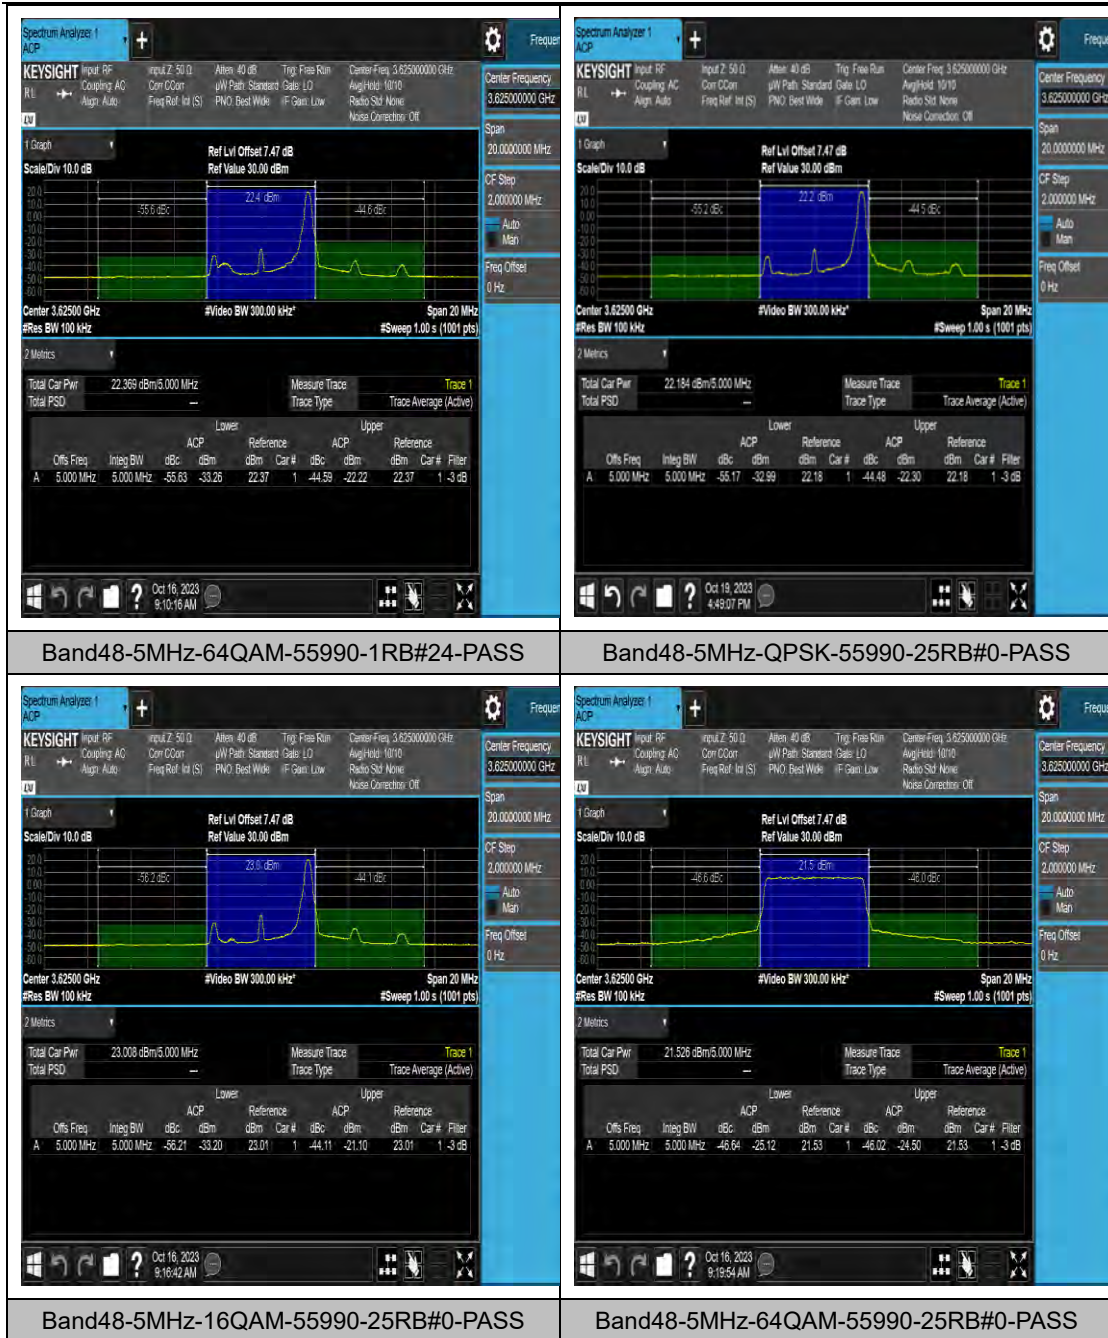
Spectrum Analyzer 1
ACP

Frequer

KEYSIGHT Input: RF Coupling: AC Align: Auto
Input Z: 50 Ω Corr CCorr Freq Ref: Int (S)
Atten: 40 dB µW Path: Standard PNO: Best Wide
Trig: Free Run Gate: LO IF Gain: Low
Center Freq: 3.625000000 GHz Avg|Hold: 10/10 Radio Std: None Noise Correction: Off

Center Frequency
3.625000000 GHz
Span
20.0000000 MHz
CF Step
2.000000 MHz
Auto
Man
Freq Offset
0 Hz

1 Graph
Scale/Div 10.0 dB
Ref Lvl Offset 7.47 dB
Ref Value 30.00 dBm

-55.6 dBc
22.4 dBm
-44.6 dBc

Center 3.62500 GHz
#Res BW 100 kHz
#Video BW 300.00 kHz*
Span 20 MHz
#Sweep 1.00 s (1001 pts)

2 Metrics

| Total Car Pwr | 22.369 dBm/5.000 MHz | Measure Trace | Trace 1 |
|---|---|---|---|
| Total PSD | — | Trace Type | Trace Average (Active) |

| | Offs Freq | Integ BW | Lower ACP dBc | Lower ACP dBm | Reference dBm | Car # | Upper ACP dBc | Upper ACP dBm | Reference dBm | Car # | Filter |
|---|---|---|---|---|---|---|---|---|---|---|---|
| A | 5.000 MHz | 5.000 MHz | -55.63 | -33.26 | 22.37 | 1 | -44.59 | -22.22 | 22.37 | 1 | -3 dB |

Oct 16, 2023
9:10:16 AM

Band48-5MHz-64QAM-55990-1RB#24-PASS

Spectrum Analyzer 1
ACP

Freque

KEYSIGHT Input: RF Coupling: AC Align: Auto
Input Z: 50 Ω Corr CCorr Freq Ref: Int (S)
Atten: 40 dB µW Path: Standard PNO: Best Wide
Trig: Free Run Gate: LO IF Gain: Low
Center Freq: 3.625000000 GHz Avg|Hold: 10/10 Radio Std: None Noise Correction: Off

Center Frequency
3.625000000 GHz
Span
20.0000000 MHz
CF Step
2.000000 MHz
Auto
Man
Freq Offset
0 Hz

1 Graph
Scale/Div 10.0 dB
Ref Lvl Offset 7.47 dB
Ref Value 30.00 dBm

-55.2 dBc
22.2 dBm
-44.5 dBc

Center 3.62500 GHz
#Res BW 100 kHz
#Video BW 300.00 kHz*
Span 20 MHz
#Sweep 1.00 s (1001 pts)

2 Metrics

| Total Car Pwr | 22.184 dBm/5.000 MHz | Measure Trace | Trace 1 |
|---|---|---|---|
| Total PSD | — | Trace Type | Trace Average (Active) |

| | Offs Freq | Integ BW | Lower ACP dBc | Lower ACP dBm | Reference dBm | Car # | Upper ACP dBc | Upper ACP dBm | Reference dBm | Car # | Filter |
|---|---|---|---|---|---|---|---|---|---|---|---|
| A | 5.000 MHz | 5.000 MHz | -55.17 | -32.99 | 22.18 | 1 | -44.48 | -22.30 | 22.18 | 1 | -3 dB |

Oct 19, 2023
4:49:07 PM

Band48-5MHz-QPSK-55990-25RB#0-PASS

Spectrum Analyzer 1
ACP

Frequer

KEYSIGHT Input: RF Coupling: AC Align: Auto
Input Z: 50 Ω Corr CCorr Freq Ref: Int (S)
Atten: 40 dB µW Path: Standard PNO: Best Wide
Trig: Free Run Gate: LO IF Gain: Low
Center Freq: 3.625000000 GHz Avg|Hold: 10/10 Radio Std: None Noise Correction: Off

Center Frequency
3.625000000 GHz
Span
20.0000000 MHz
CF Step
2.000000 MHz
Auto
Man
Freq Offset
0 Hz

1 Graph
Scale/Div 10.0 dB
Ref Lvl Offset 7.47 dB
Ref Value 30.00 dBm

-56.2 dBc
23.0 dBm
-44.1 dBc

Center 3.62500 GHz
#Res BW 100 kHz
#Video BW 300.00 kHz*
Span 20 MHz
#Sweep 1.00 s (1001 pts)

2 Metrics

| Total Car Pwr | 23.008 dBm/5.000 MHz | Measure Trace | Trace 1 |
|---|---|---|---|
| Total PSD | — | Trace Type | Trace Average (Active) |

| | Offs Freq | Integ BW | Lower ACP dBc | Lower ACP dBm | Reference dBm | Car # | Upper ACP dBc | Upper ACP dBm | Reference dBm | Car # | Filter |
|---|---|---|---|---|---|---|---|---|---|---|---|
| A | 5.000 MHz | 5.000 MHz | -56.21 | -33.20 | 23.01 | 1 | -44.11 | -21.10 | 23.01 | 1 | -3 dB |

Oct 16, 2023
9:16:42 AM

Band48-5MHz-16QAM-55990-25RB#0-PASS

Spectrum Analyzer 1
ACP

Frequ

KEYSIGHT Input: RF Coupling: AC Align: Auto
Input Z: 50 Ω Corr CCorr Freq Ref: Int (S)
Atten: 40 dB µW Path: Standard PNO: Best Wide
Trig: Free Run Gate: LO IF Gain: Low
Center Freq: 3.625000000 GHz Avg|Hold: 10/10 Radio Std: None Noise Correction: Off

Center Frequency
3.625000000 GHz
Span
20.0000000 MHz
CF Step
2.000000 MHz
Auto
Man
Freq Offset
0 Hz

1 Graph
Scale/Div 10.0 dB
Ref Lvl Offset 7.47 dB
Ref Value 30.00 dBm

-46.6 dBc
21.5 dBm
-46.0 dBc

Center 3.62500 GHz
#Res BW 100 kHz
#Video BW 300.00 kHz*
Span 20 MHz
#Sweep 1.00 s (1001 pts)

2 Metrics

| Total Car Pwr | 21.526 dBm/5.000 MHz | Measure Trace | Trace 1 |
|---|---|---|---|
| Total PSD | — | Trace Type | Trace Average (Active) |

| | Offs Freq | Integ BW | Lower ACP dBc | Lower ACP dBm | Reference dBm | Car # | Upper ACP dBc | Upper ACP dBm | Reference dBm | Car # | Filter |
|---|---|---|---|---|---|---|---|---|---|---|---|
| A | 5.000 MHz | 5.000 MHz | -46.64 | -25.12 | 21.53 | 1 | -46.02 | -24.50 | 21.53 | 1 | -3 dB |

Oct 16, 2023
9:19:54 AM

Band48-5MHz-64QAM-55990-25RB#0-PASS